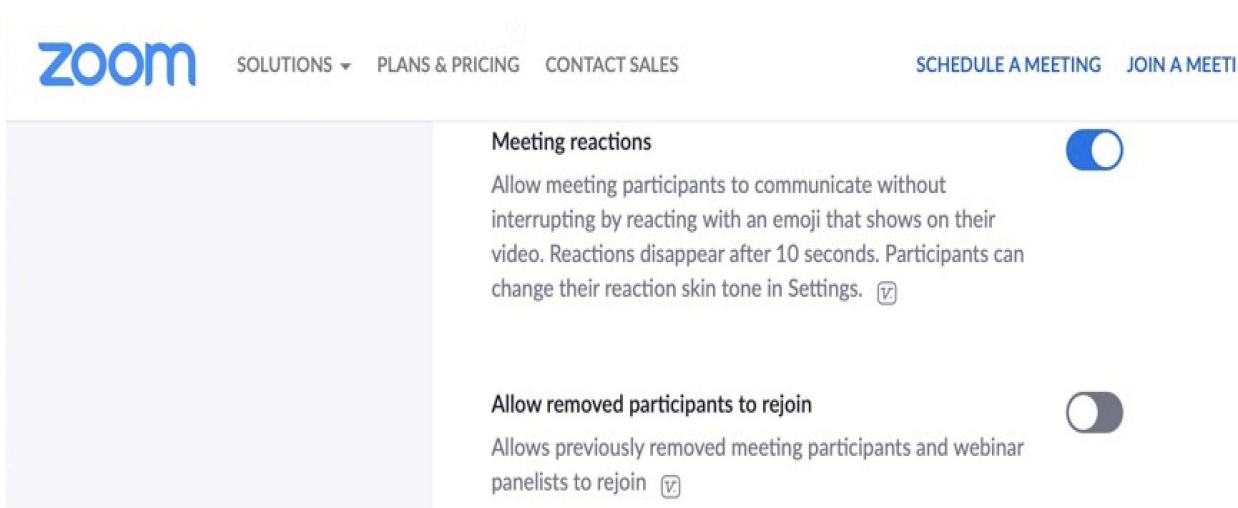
zoom SOLUTIONS ▾ PLANS & PRICING CONTACT SALES SCHEDULE A MEETING JOIN A MEETI

Meeting reactions

Allow meeting participants to communicate without interrupting by reacting with an emoji that shows on their video. Reactions disappear after 10 seconds. Participants can change their reaction skin tone in Settings.

Allow removed participants to rejoin

Allows previously removed meeting participants and webinar panelists to rejoin